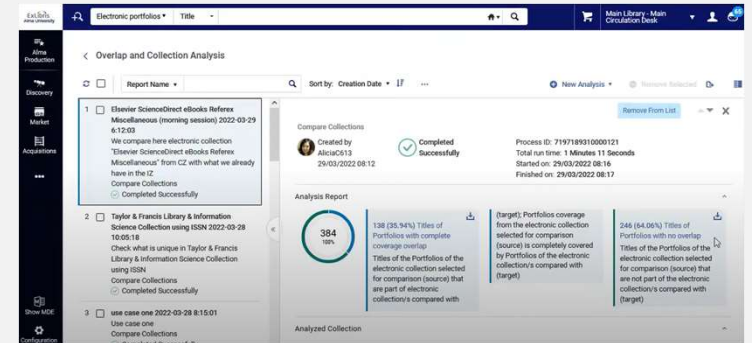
Ex Libris Alma University

Electronic portfolios ▾ Title ▾

Main Library - Main Circulation Desk

Alma Production

Discovery

Market

Acquisitions

•••

Show MDE

Configuration

< Overlap and Collection Analysis

Report Name ▾

Sort by: Creation Date ▾

New Analysis ▾

Remove Selected

1 Elsevier ScienceDirect eBooks Referex Miscellaneous (morning session) 2022-03-29 6:12:03
We compare here electronic collection "Elsevier ScienceDirect eBooks Referex Miscellaneous" from CZ with what we already have in the IZ
Compare Collections
Completed Successfully

2 Taylor & Francis Library & Information Science Collection using ISSN 2022-03-28 10:05:18
Check what is unique in Taylor & Francis Library & Information Science Collection using ISSN
Compare Collections
Completed Successfully

3 use case one 2022-03-28 8:15:01
Use case one
Compare Collections

Remove From List

Compare Collections

Created by AliciaC613 29/03/2022 08:12

Completed Successfully

Process ID: 7197189310000121
Total run time: 1 Minutes 11 Seconds
Started on: 29/03/2022 08:16
Finished on: 29/03/2022 08:17

Analysis Report

384
100%

138 (35.94%) Titles of Portfolios with complete coverage overlap
Titles of the Portfolios of the electronic collection selected for comparison (source) that are part of electronic collection/s compared with

(target); Portfolios coverage from the electronic collection selected for comparison (source) is completely covered by Portfolios of the electronic collection/s compared with (target)

246 (64.06%) Titles of Portfolios with no overlap
Titles of the Portfolios of the electronic collection selected for comparison (source) that are not part of the electronic collection/s compared with (target)

Analyzed Collection